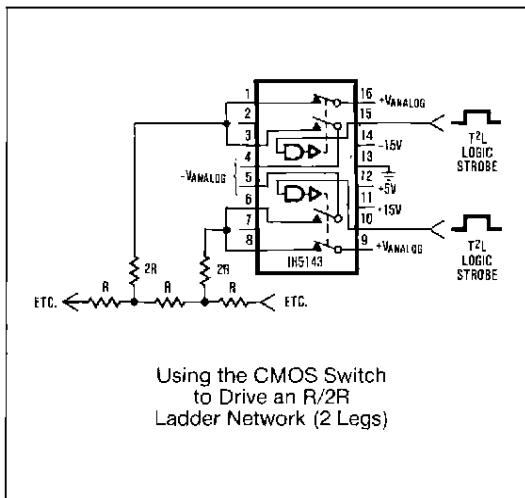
1
2
3
4
5
6
7
8
16 +$V_{ANALOG}$
15
14 -15V
13
12 +5V
11 +15V
10
9 +$V_{ANALOG}$
-$V_{ANALOG}$
IH5143
$T^2L$ LOGIC STROBE
$T^2L$ LOGIC STROBE
2R
2R
R
R
R
ETC.
ETC.

Using the CMOS Switch to Drive an R/2R Ladder Network (2 Legs)